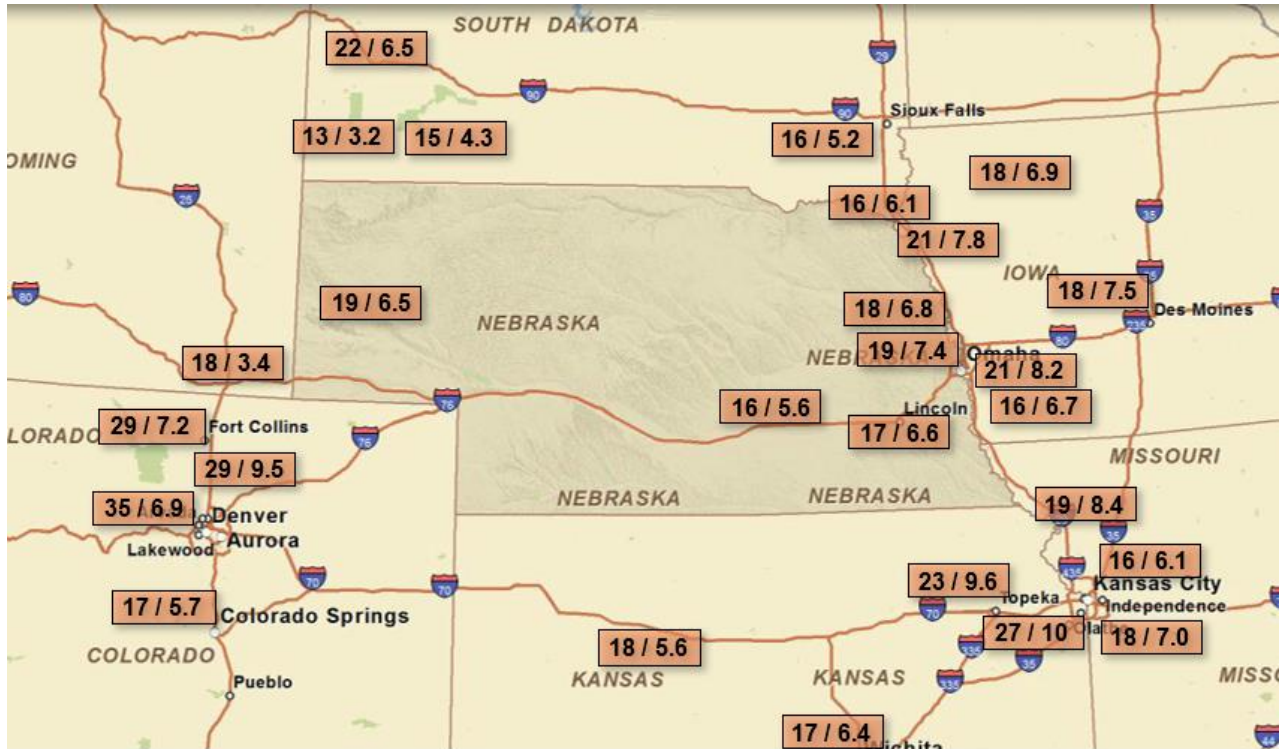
SOUTH DAKOTA
22 / 6.5
29
90
90
Sioux Falls
13 / 3.2
15 / 4.3
16 / 5.2
OMING
18 / 6.9
25
16 / 6.1
35
21 / 7.8
IOWA
80
19 / 6.5
18 / 7.5
NEBRASKA
18 / 6.8
Des Moines
80
235
NEBR
19 / 7.4
Omaha
18 / 3.4
21 / 8.2
76
Lincoln
16 / 5.6
16 / 6.7
17 / 6.6
LORADO
29 / 7.2
Fort Collins
76
MISSOURI
29 / 9.5
NEBRASKA
NEBRASKA
19 / 8.4
35 / 6.9
Denver
35
Lakewood
Aurora
16 / 6.1
435
70
70
23 / 9.6
Kansas City
Topeka
Independence
17 / 5.7
Colorado Springs
70
27 / 10
18 / 7.0
335
18 / 5.6
35
COLORADO
KANSAS
KANSAS
MISS
Pueblo
335
17 / 6.4
Wichita